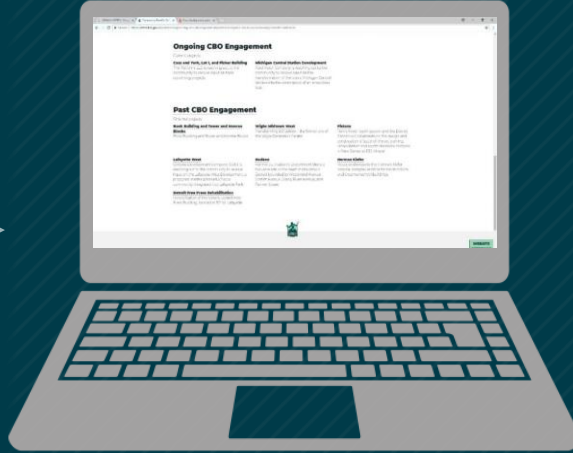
Ongoing CBO Engagement

Casa and York, Lot 1, and Mixes Building

Michigan Central Station Development

Past CBO Engagement

Book Building and Tower and Monroe Blocks

Wright-Kilmore-Watt

Pistons

Lafayette West

Hudson

Detroit Free Press Rehabilitation

DONATE